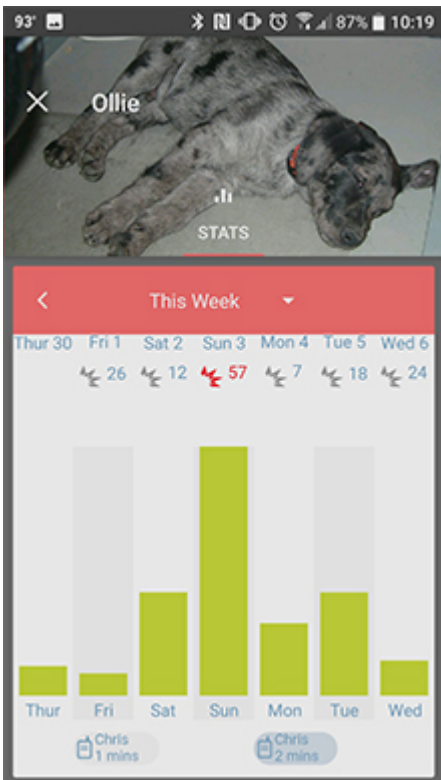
93° 87% 10:19

Ollie

STATS

This Week

| Thur 30 | Fri 1 | Sat 2 | Sun 3 | Mon 4 | Tue 5 | Wed 6 |
|---|---|---|---|---|---|---|
| | 26 | 12 | 57 | 7 | 18 | 24 |

Thur Fri Sat Sun Mon Tue Wed

Chris 1 mins

Chris 2 mins